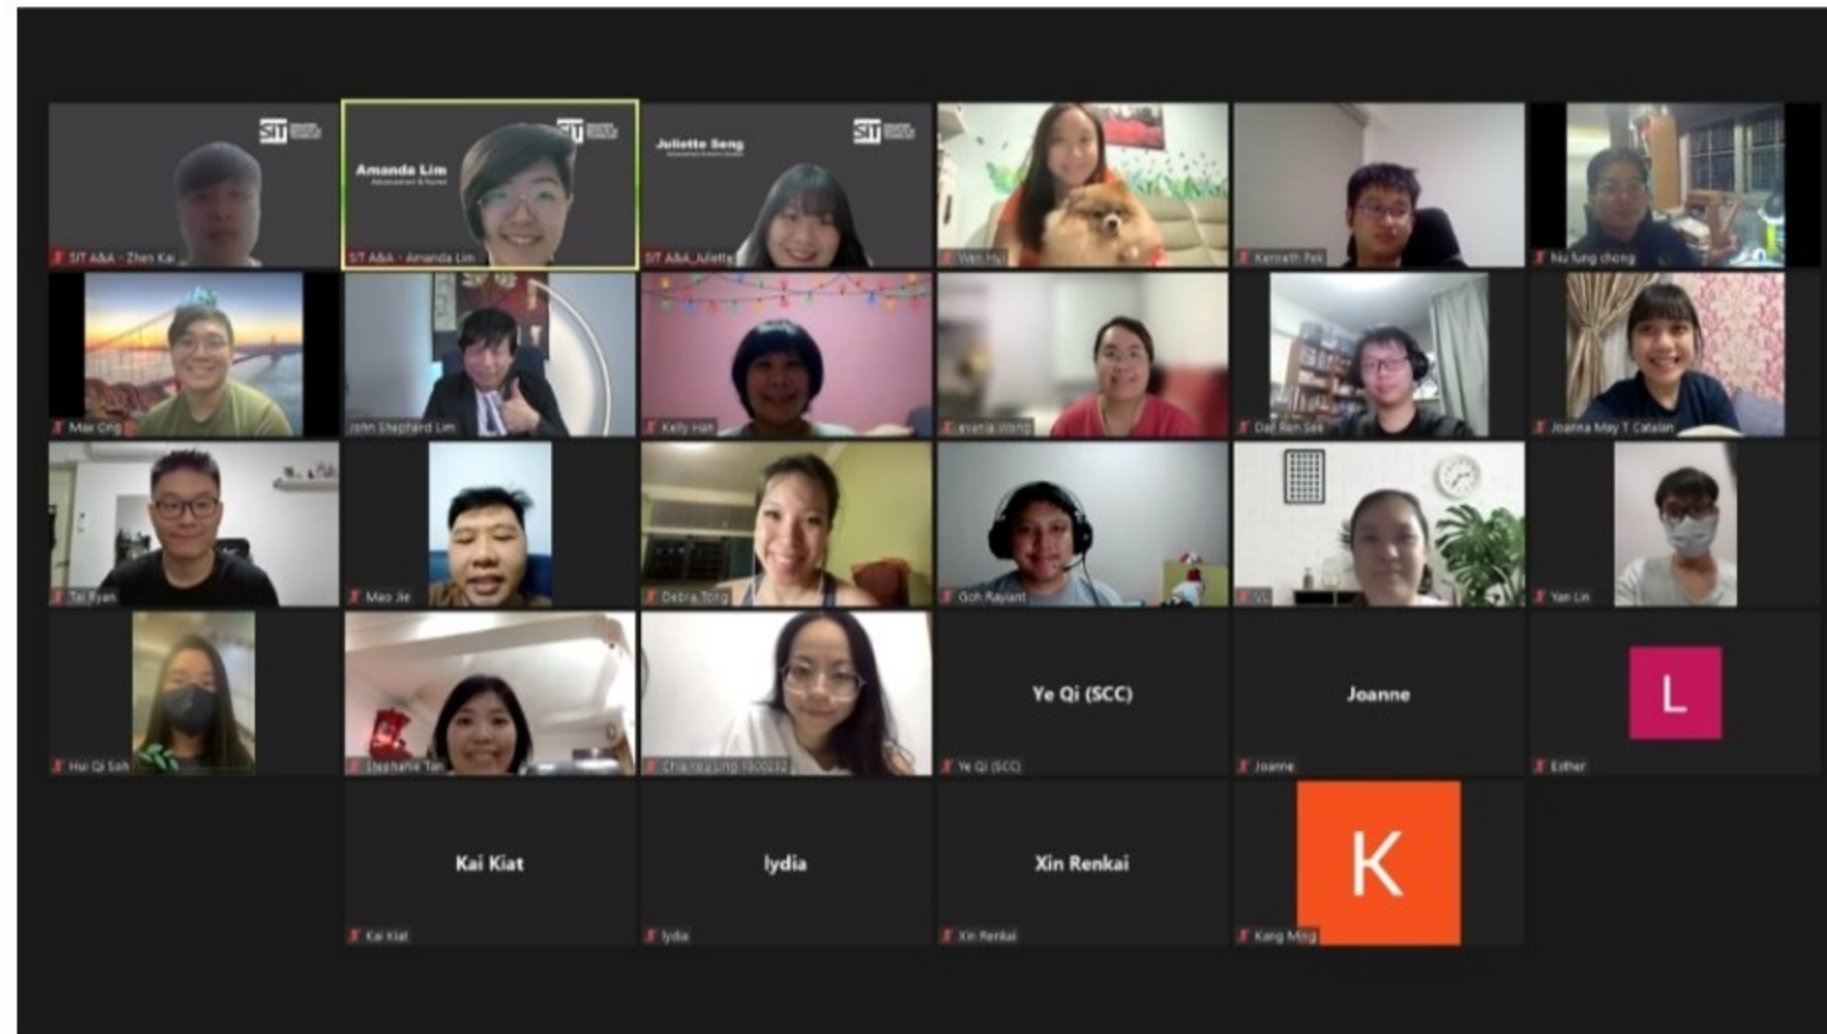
SIT

SIT A&A - Zhen Kai

Amanda Lim

SIT

SIT A&A - Amanda Lim

Juliette Seng

SIT

SIT A&A_Juliette

Wan Hui

Kenneth Pek

Niu fung chong

Max Ong

John Shepherd Lim

Kelly Han

Evania Wong

Dai Ren Sek

Joanna May T Catalan

Tai Ryan

Mao Jie

Debra Tong

Goh Rayiant

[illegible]

Yan Lin

Hui Qi Soh

Stephanie Tan

Chia You Ling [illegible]

Ye Qi (SCC)

Ye Qi (SCC)

Joanne

Joanne

L

Esther

Kai Kiat

Kai Kiat

lydia

lydia

Xin Renkai

Xin Renkai

K

Kang Ming